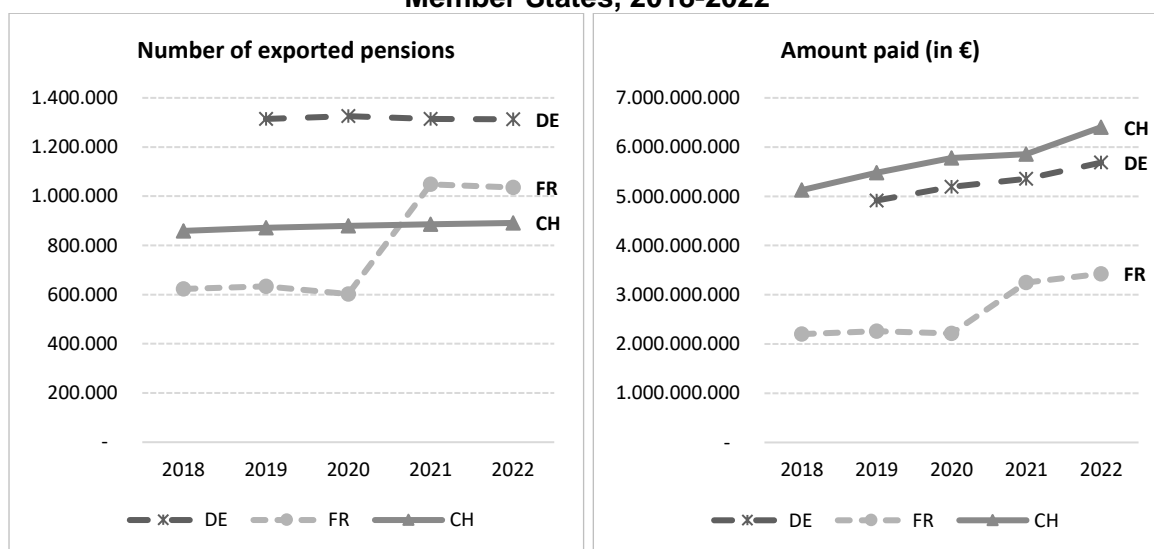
Member States, 2018-2022

Number of exported pensions

1.400.000
1.200.000
1.000.000
800.000
600.000
400.000
200.000
-

DE
FR
CH

2018 2019 2020 2021 2022

DE FR CH

Amount paid (in €)

7.000.000.000
6.000.000.000
5.000.000.000
4.000.000.000
3.000.000.000
2.000.000.000
1.000.000.000
-

CH
DE
FR

2018 2019 2020 2021 2022

DE FR CH